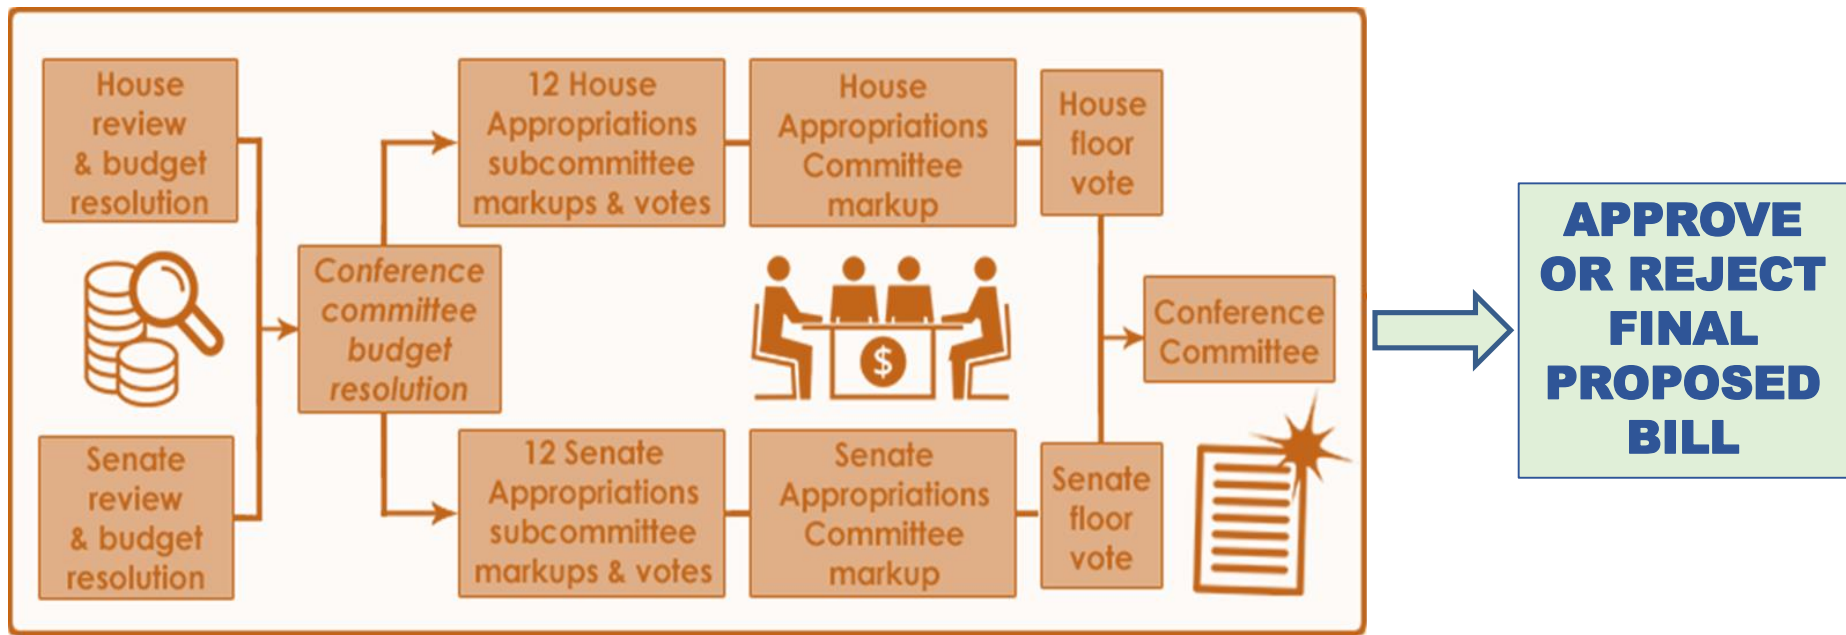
House review & budget resolution

Senate review & budget resolution

Conference committee budget resolution

12 House Appropriations subcommittee markups & votes

House Appropriations Committee markup

House floor vote

12 Senate Appropriations subcommittee markups & votes

Senate Appropriations Committee markup

Senate floor vote

$

Conference Committee

APPROVE OR REJECT FINAL PROPOSED BILL